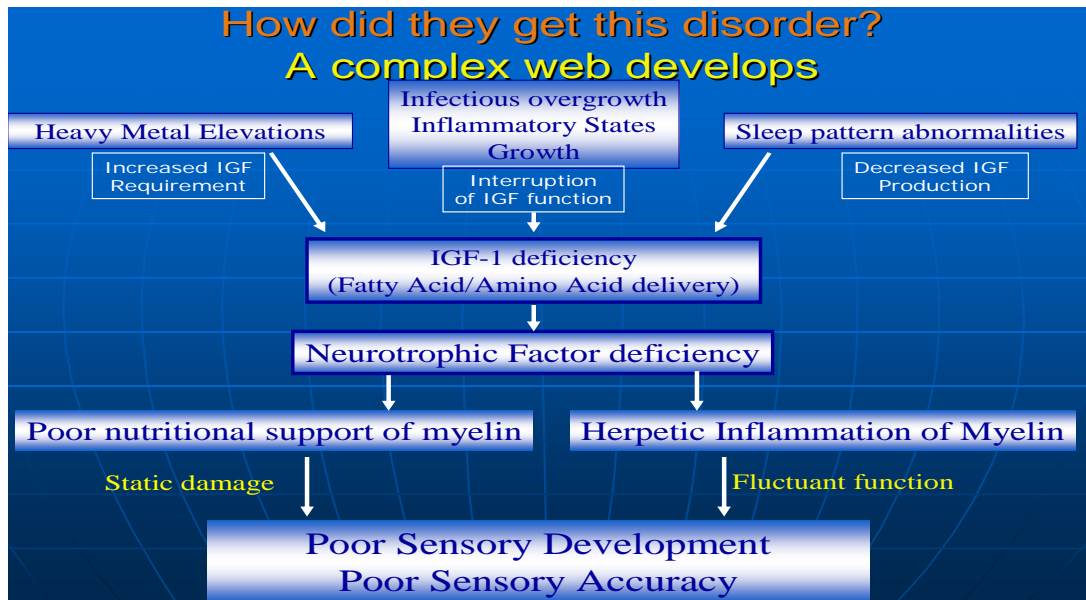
How did they get this disorder?
A complex web develops

Heavy Metal Elevations

Increased IGF Requirement

Infectious overgrowth
Inflammatory States
Growth

Interruption of IGF function

Sleep pattern abnormalities

Decreased IGF Production

IGF-1 deficiency
(Fatty Acid/Amino Acid delivery)

Neurotrophic Factor deficiency

Poor nutritional support of myelin

Herpetic Inflammation of Myelin

Static damage

Fluctuant function

Poor Sensory Development
Poor Sensory Accuracy